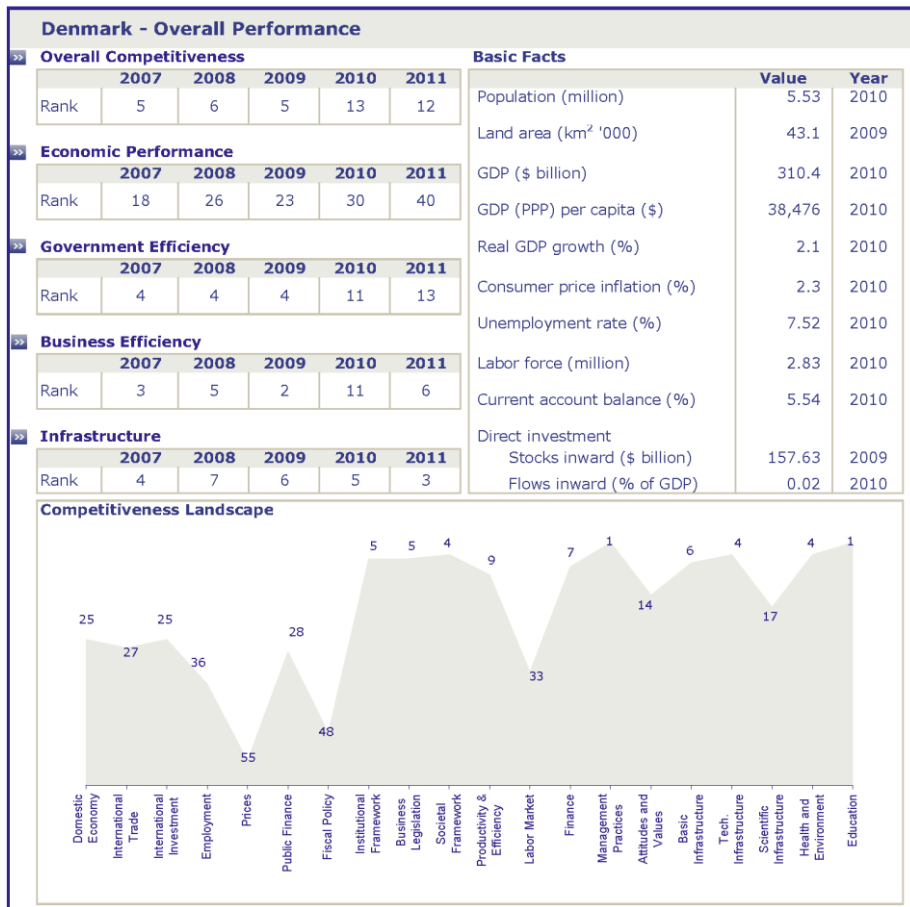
Denmark - Overall Performance

Overall Competitiveness

| | 2007 | 2008 | 2009 | 2010 | 2011 |
|---|---|---|---|---|---|
| Rank | 5 | 6 | 5 | 13 | 12 |

Economic Performance

| | 2007 | 2008 | 2009 | 2010 | 2011 |
|---|---|---|---|---|---|
| Rank | 18 | 26 | 23 | 30 | 40 |

Government Efficiency

| | 2007 | 2008 | 2009 | 2010 | 2011 |
|---|---|---|---|---|---|
| Rank | 4 | 4 | 4 | 11 | 13 |

Business Efficiency

| | 2007 | 2008 | 2009 | 2010 | 2011 |
|---|---|---|---|---|---|
| Rank | 3 | 5 | 2 | 11 | 6 |

Infrastructure

| | 2007 | 2008 | 2009 | 2010 | 2011 |
|---|---|---|---|---|---|
| Rank | 4 | 7 | 6 | 5 | 3 |

Basic Facts

| | Value | Year |
|---|---|---|
| Population (million) | 5.53 | 2010 |
| Land area (km$^2$ '000) | 43.1 | 2009 |
| GDP ($ billion) | 310.4 | 2010 |
| GDP (PPP) per capita ($) | 38,476 | 2010 |
| Real GDP growth (%) | 2.1 | 2010 |
| Consumer price inflation (%) | 2.3 | 2010 |
| Unemployment rate (%) | 7.52 | 2010 |
| Labor force (million) | 2.83 | 2010 |
| Current account balance (%) | 5.54 | 2010 |
| Direct investment | | |
| Stocks inward ($ billion) | 157.63 | 2009 |
| Flows inward (% of GDP) | 0.02 | 2010 |

Competitiveness Landscape

25 27 25 36 55 28 48 5 5 4 9 33 7 1 14 6 4 17 4 1

Domestic Economy
International Trade
International Investment
Employment
Prices
Public Finance
Fiscal Policy
Institutional Framework
Business Legislation
Societal Framework
Productivity & Efficiency
Labor Market
Finance
Management Practices
Attitudes and Values
Basic Infrastructure
Tech. Infrastructure
Scientific Infrastructure
Health and Environment
Education